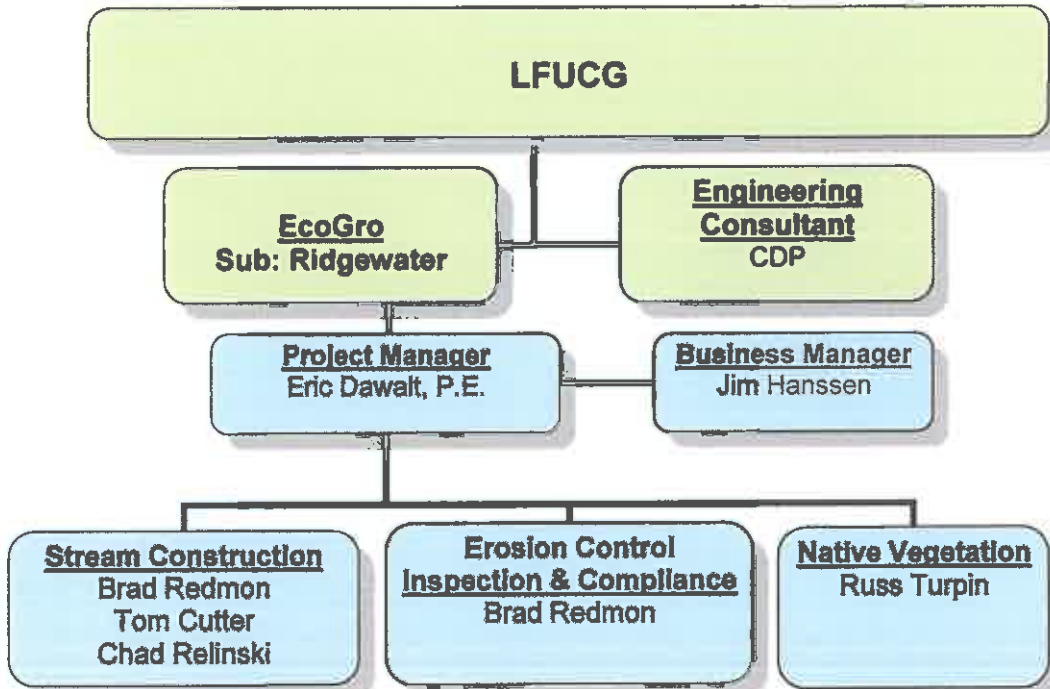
LFUCG

EcoGro
Sub: Ridgewater

Engineering Consultant
CDP

Project Manager
Eric Dawalt, P.E.

Business Manager
Jim Hanssen

Stream Construction
Brad Redmon
Tom Cutter
Chad Relinski

Erosion Control
Inspection & Compliance
Brad Redmon

Native Vegetation
Russ Turpin